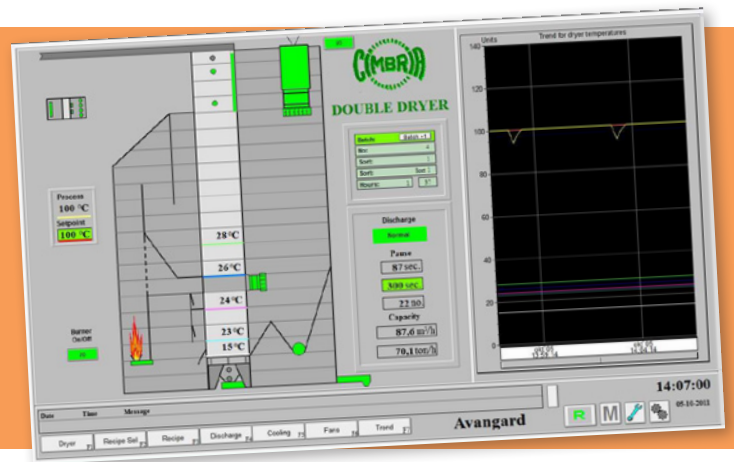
CIMBRIA

DOUBLE DRYER

Process
100 °C
Setpoint
100 °C

28°C
26°C
24°C
23°C
15°C

Burner On/Off

Batch
Batch →1
Sort:
Sort:
Hours:

Discharge
Normal

Pause
87 sec.
300 sec.
22.90

Capacity
87,0 m³/h
70,1 ton/h

Units
Trend for dryer temperatures
140
120
100
80
60
40
20
0

14:07:00
05-16-2011

Date Time Message

Avangard

R M

Dryer F1 Recipe Sel. F2 Recipe F3 Discharge F4 Cooling F5 Fans F6 Trend F7